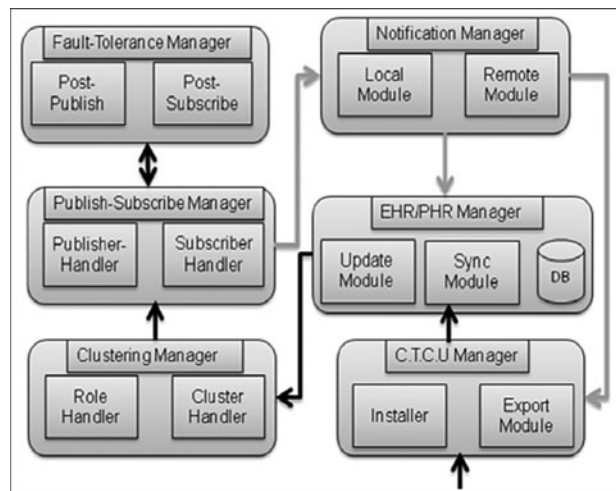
Fault-Tolerance Manager

Post-Publish

Post-Subscribe

Notification Manager

Local Module

Remote Module

Publish-Subscribe Manager

Publisher-Handler

Subscriber Handler

EHR/PHR Manager

Update Module

Sync Module

DB

Clustering Manager

Role Handler

Cluster Handler

C.T.C.U Manager

Installer

Export Module